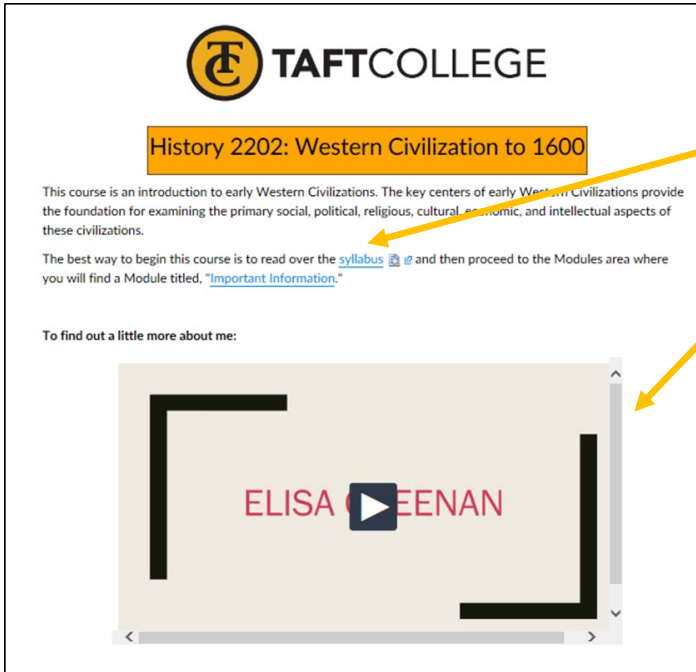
TC TAFTCOLLEGE

History 2202: Western Civilization to 1600

This course is an introduction to early Western Civilizations. The key centers of early Western Civilizations provide the foundation for examining the primary social, political, religious, cultural, economic, and intellectual aspects of these civilizations.

The best way to begin this course is to read over the syllabus and then proceed to the Modules area where you will find a Module titled, "Important Information."

To find out a little more about me:

ELISA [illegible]EENAN